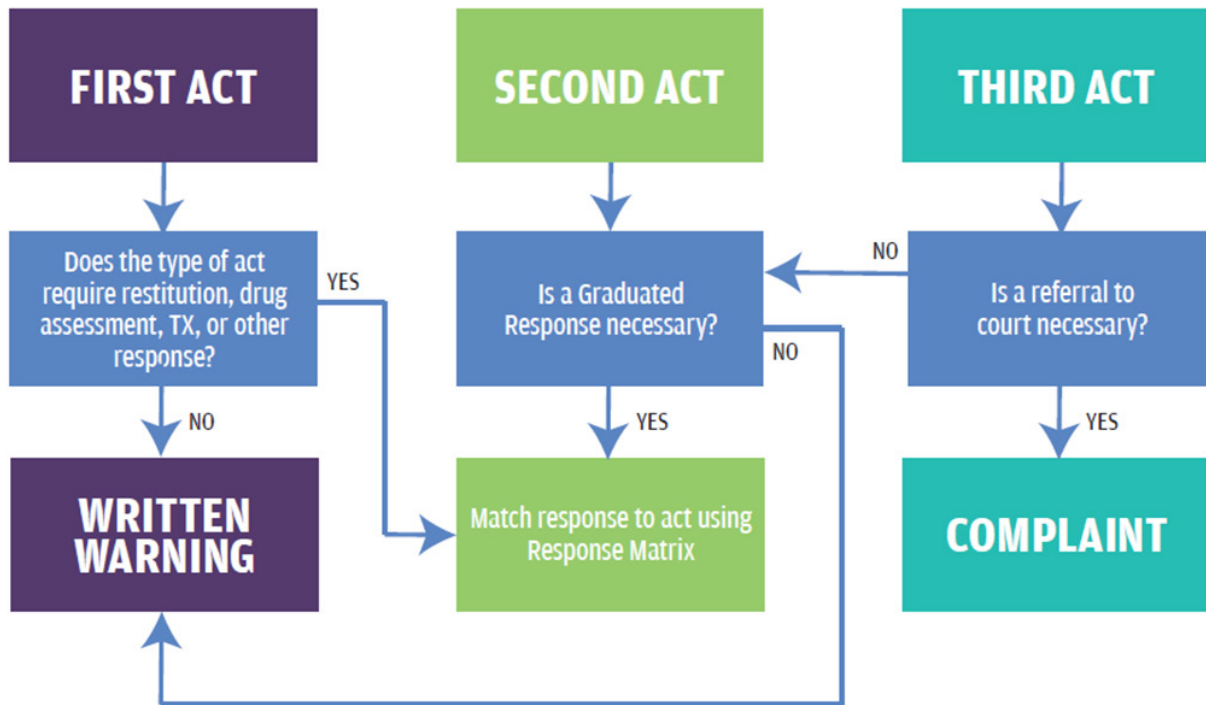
FIRST ACT

SECOND ACT

THIRD ACT

Does the type of act require restitution, drug assessment, TX, or other response?

YES

Is a Graduated Response necessary?

NO

Is a referral to court necessary?

NO

NO

YES

YES

WRITTEN WARNING

Match response to act using Response Matrix

COMPLAINT